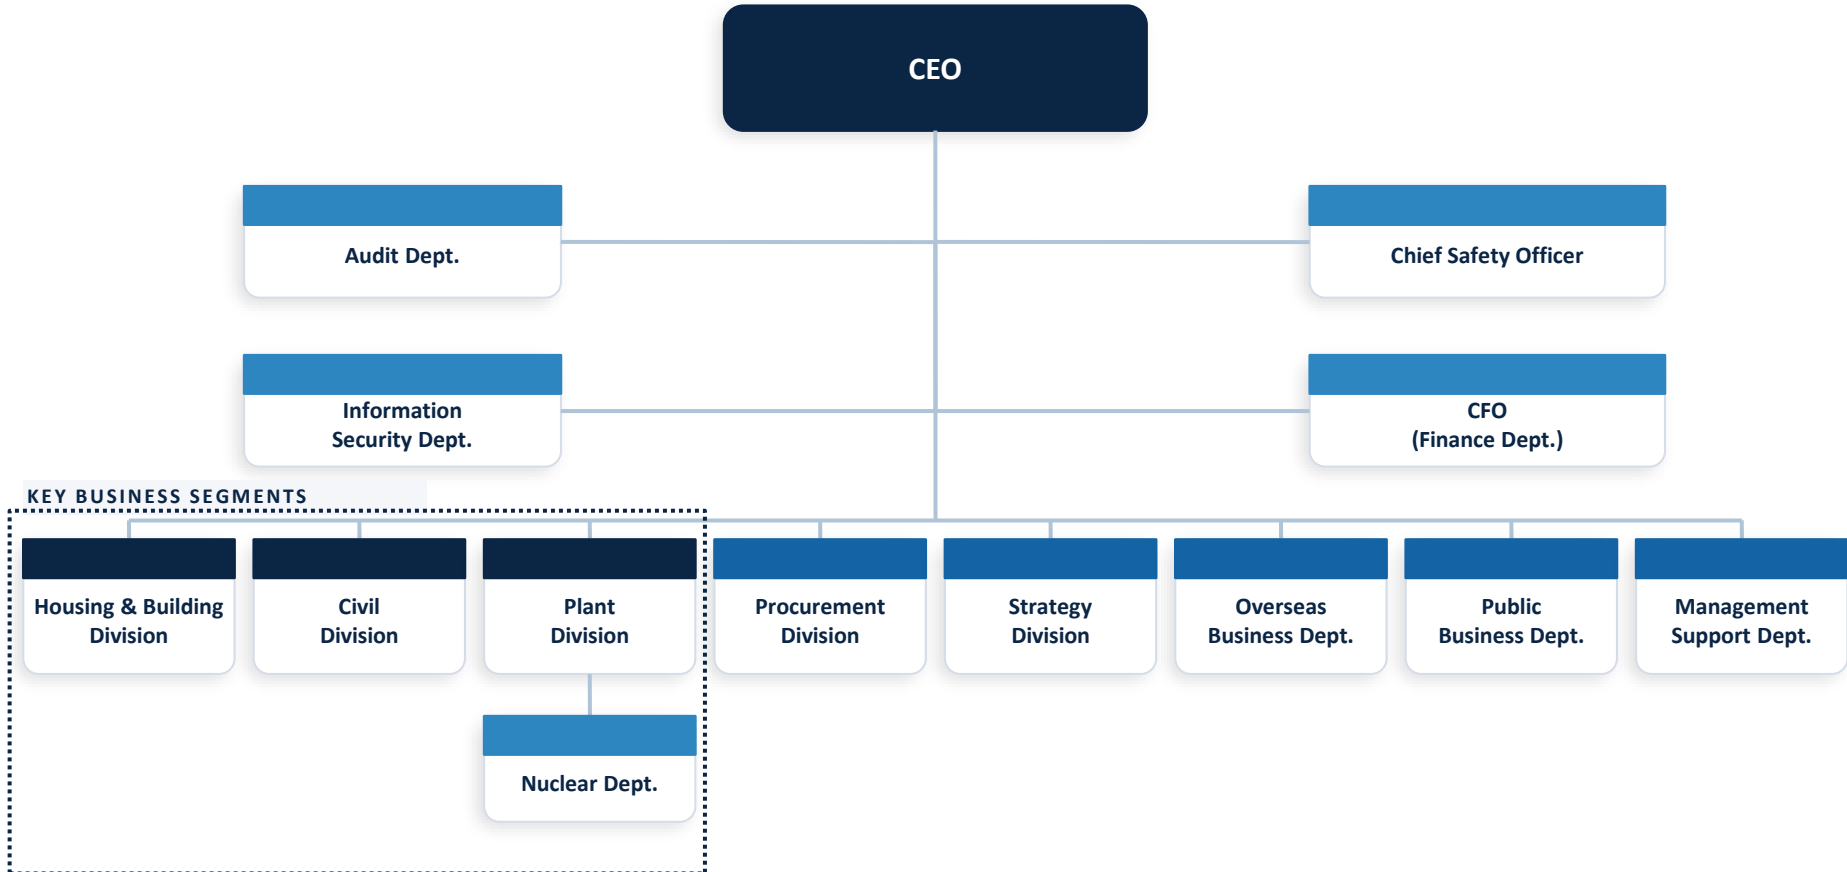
CEO

Audit Dept.

Chief Safety Officer

Information Security Dept.

CFO (Finance Dept.)

KEY BUSINESS SEGMENTS

Housing & Building Division

Civil Division

Plant Division

Nuclear Dept.

Procurement Division

Strategy Division

Overseas Business Dept.

Public Business Dept.

Management Support Dept.